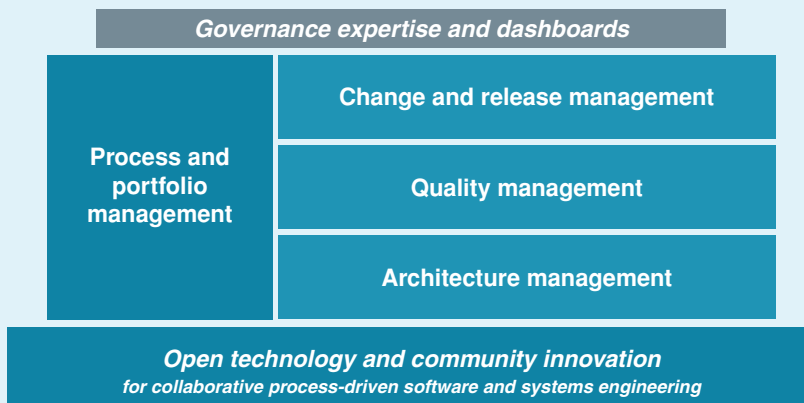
Governance expertise and dashboards

Process and portfolio management

Change and release management

Quality management

Architecture management

Open technology and community innovation

for collaborative process-driven software and systems engineering